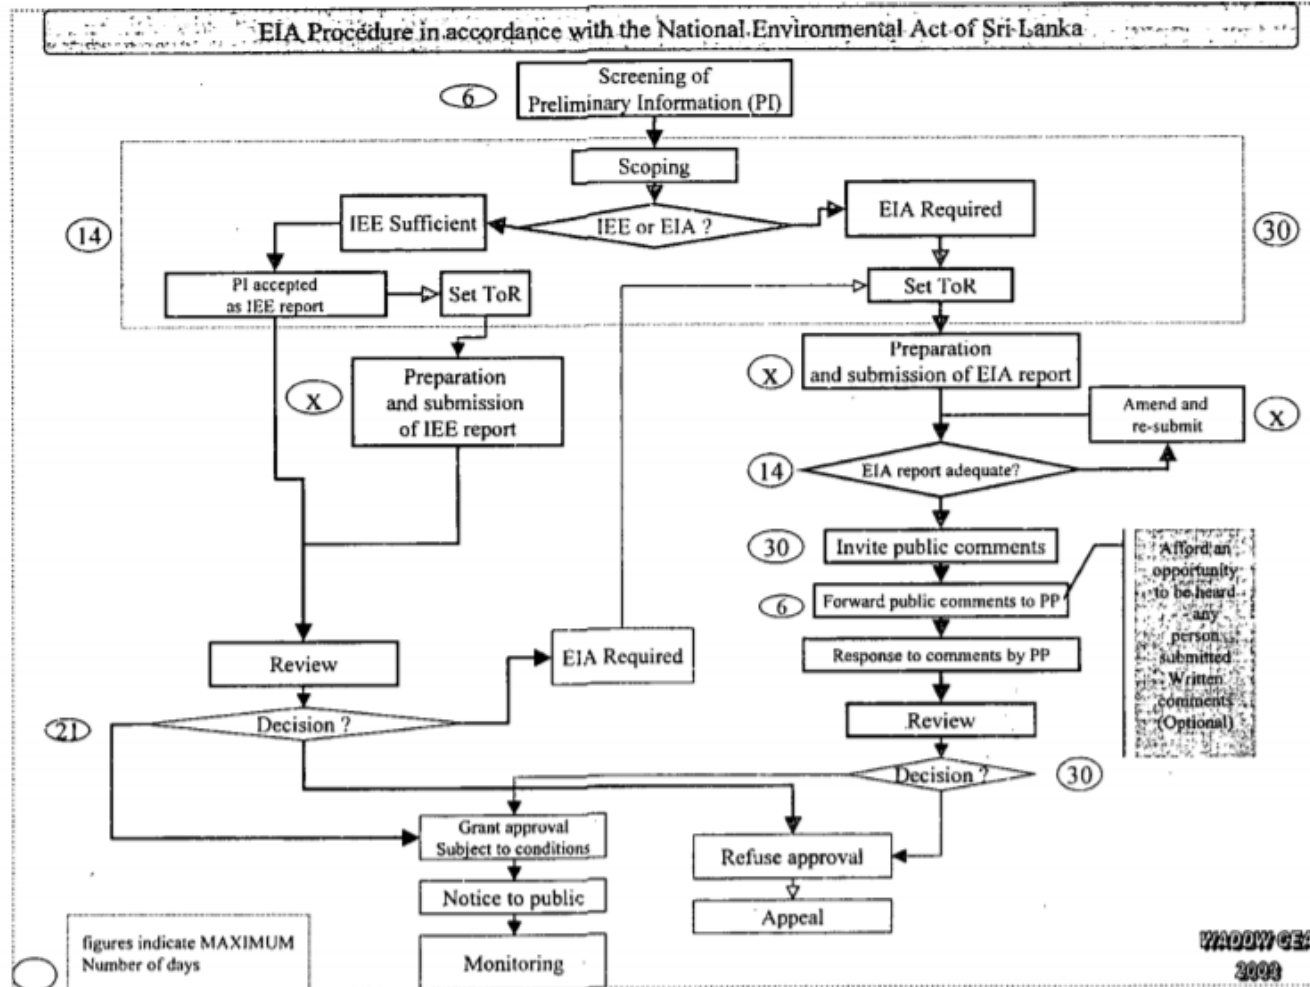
EIA Procedure in accordance with the National Environmental Act of Sri Lanka

6

Screening of Preliminary Information (PI)

Scoping

14

IEE Sufficient

IEE or EIA ?

EIA Required

30

PI accepted as IEE report

Set ToR

Set ToR

X

Preparation and submission of IEE report

X

Preparation and submission of EIA report

Amend and re-submit

X

14

EIA report adequate?

30

Invite public comments

Afford an opportunity to be heard any person submitted Written comments (Optional)

6

Forward public comments to PP

Response to comments by PP

Review

EIA Required

21

Decision ?

Review

Decision ?

30

Grant approval Subject to conditions

Refuse approval

Notice to public

Appeal

figures indicate MAXIMUM Number of days

Monitoring

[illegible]
2003